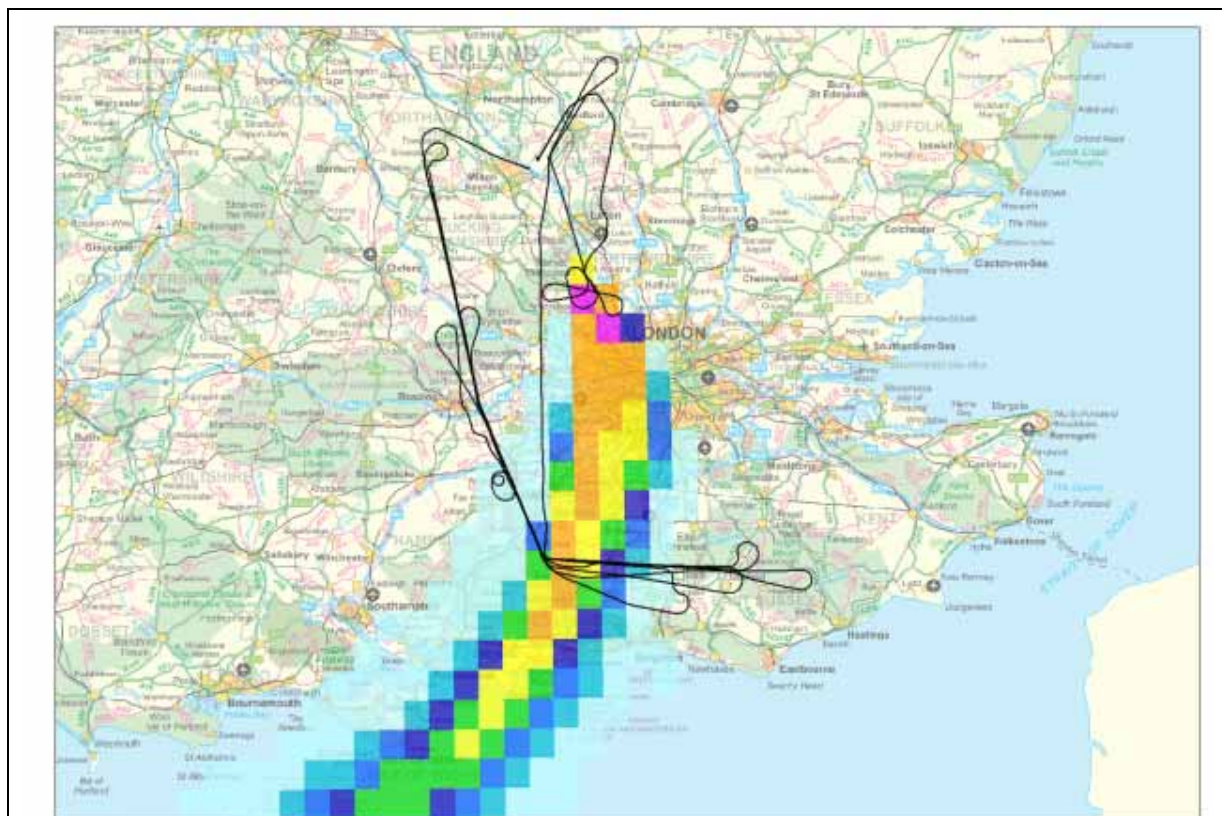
ENGLAND
Northampton
Cambridge
Bury St Edmunds
SUFFOLK
Ipswich
Worcester
Banbury
Luton
Stevenage
Colchester
Gloucester
Oxford
Chelmsford
Clacton-on-Sea
Swindon
Reading
LONDON
Southend-on-Sea
Margate
Ramsgate
Bath
Basingstoke
Maidstone
Canterbury
Dover
Folkestone
Salisbury
Winchester
Southampton
KENT
Hastings
Eastbourne
DORSET
Bournemouth
Weymouth
Dungeness